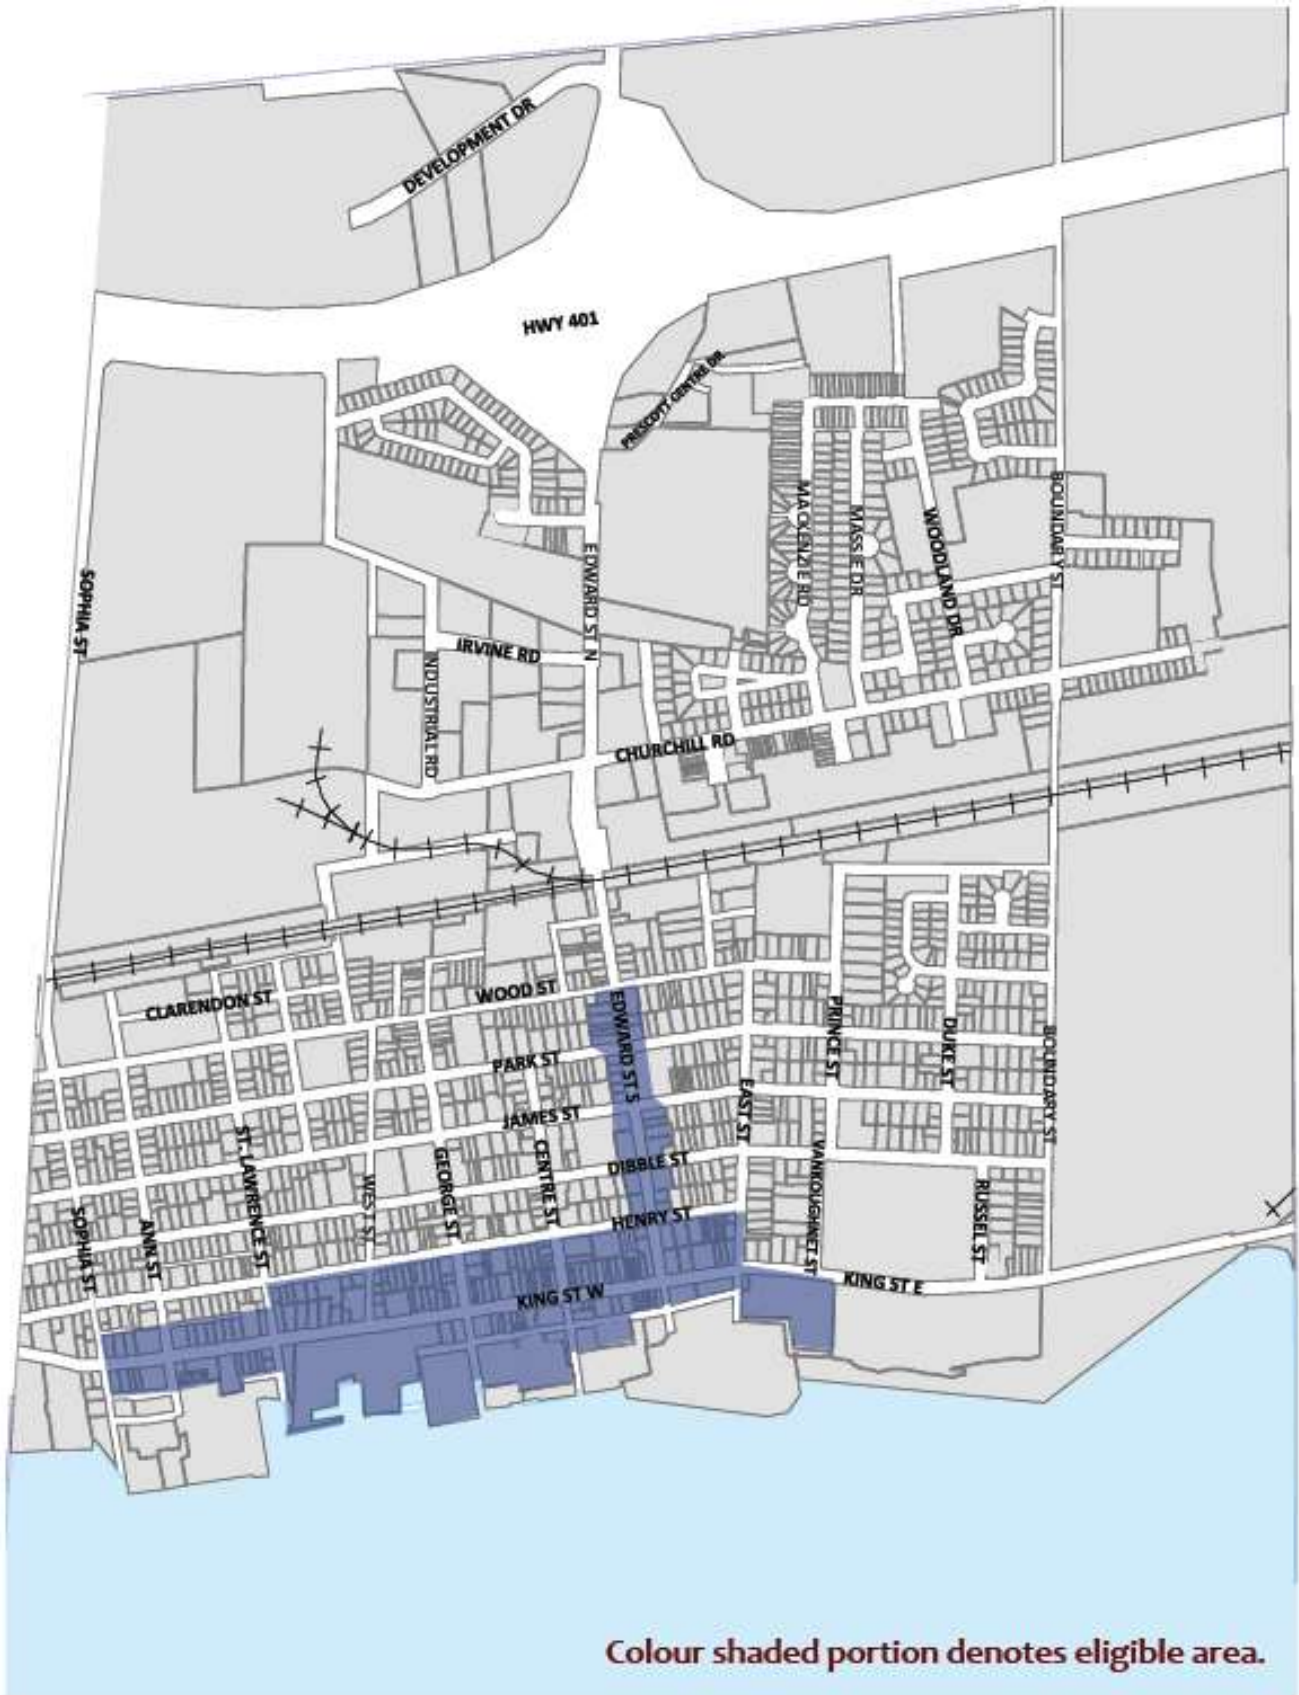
DEVELOPMENT DR
HWY 401
PRESCOTT CENTRE DR
MACKENZIE RD
MASSIE DR
WOODLAND DR
BOUNDARY ST
SOPHIA ST
EDWARD ST N
IRVINE RD
INDUSTRIAL RD
CHURCHILL RD
CLARENDON ST
WOOD ST
EDWARD ST S
PRINCE ST
DUKE ST
BOUNDARY ST
PARK ST
JAMES ST
EAST ST
ST. LAWRENCE ST
WEST ST
GEORGE ST
CENTRE ST
DIBBLE ST
VANKOUGHNET ST
RUSSEL ST
SOPHIA ST
ANN ST
HENRY ST
KING ST E
KING ST W
Colour shaded portion denotes eligible area.